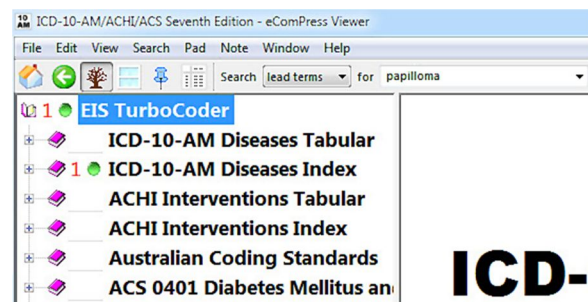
10 AM ICD-10-AM/ACHI/ACS Seventh Edition - eComPress Viewer

File Edit View Search Pad Note Window Help

Search lead terms for papilloma

1 EIS TurboCoder
ICD-10-AM Diseases Tabular
1 ICD-10-AM Diseases Index
ACHI Interventions Tabular
ACHI Interventions Index
Australian Coding Standards
ACS 0401 Diabetes Mellitus an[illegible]

ICD-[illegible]